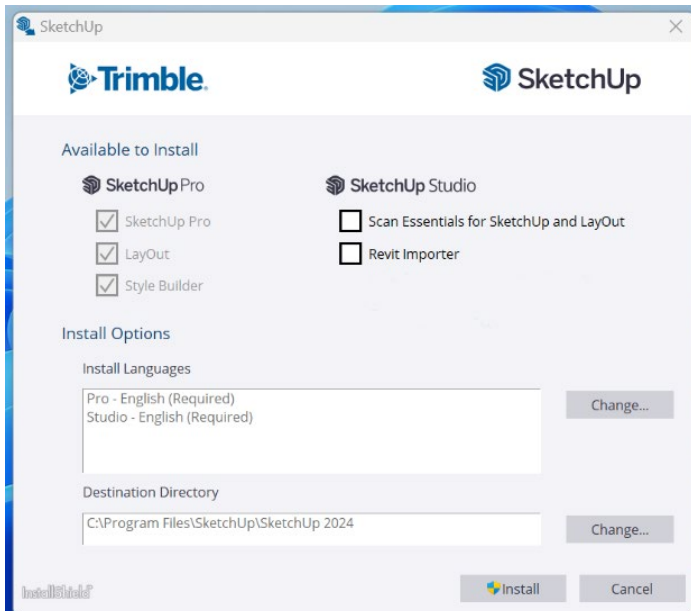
SketchUp

Trimble.

SketchUp

Available to Install

SketchUp Pro

SketchUp Pro

LayOut

Style Builder

SketchUp Studio

Scan Essentials for SketchUp and LayOut

Revit Importer

Install Options

Install Languages

Pro - English (Required)
Studio - English (Required)

Change...

Destination Directory

C:\Program Files\SketchUp\SketchUp 2024

Change...

InstallShield

Install

Cancel